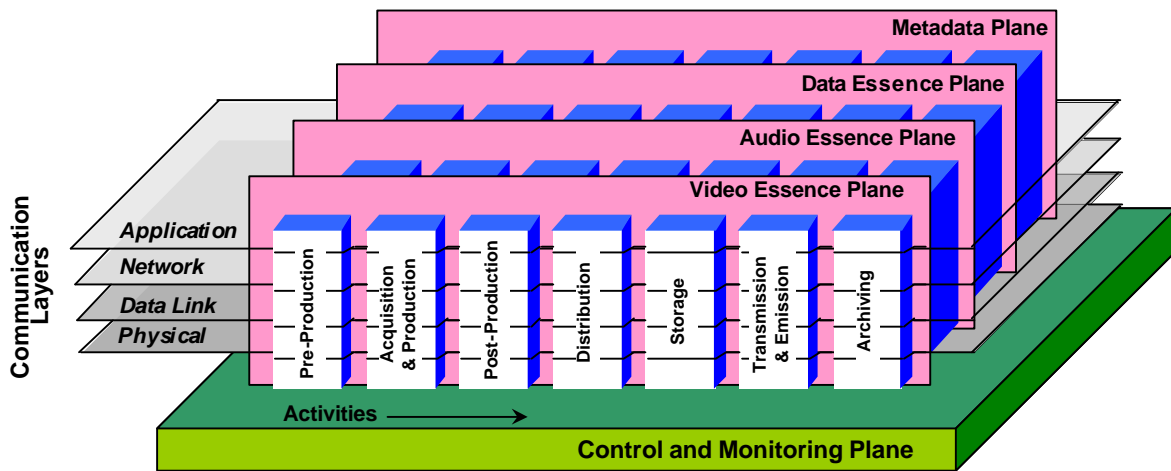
Metadata Plane

Data Essence Plane

Audio Essence Plane

Video Essence Plane

Communication Layers

Application

Network

Data Link

Physical

Pre-Production

Acquisition & Production

Post-Production

Distribution

Storage

Transmission & Emission

Archiving

Activities

Control and Monitoring Plane